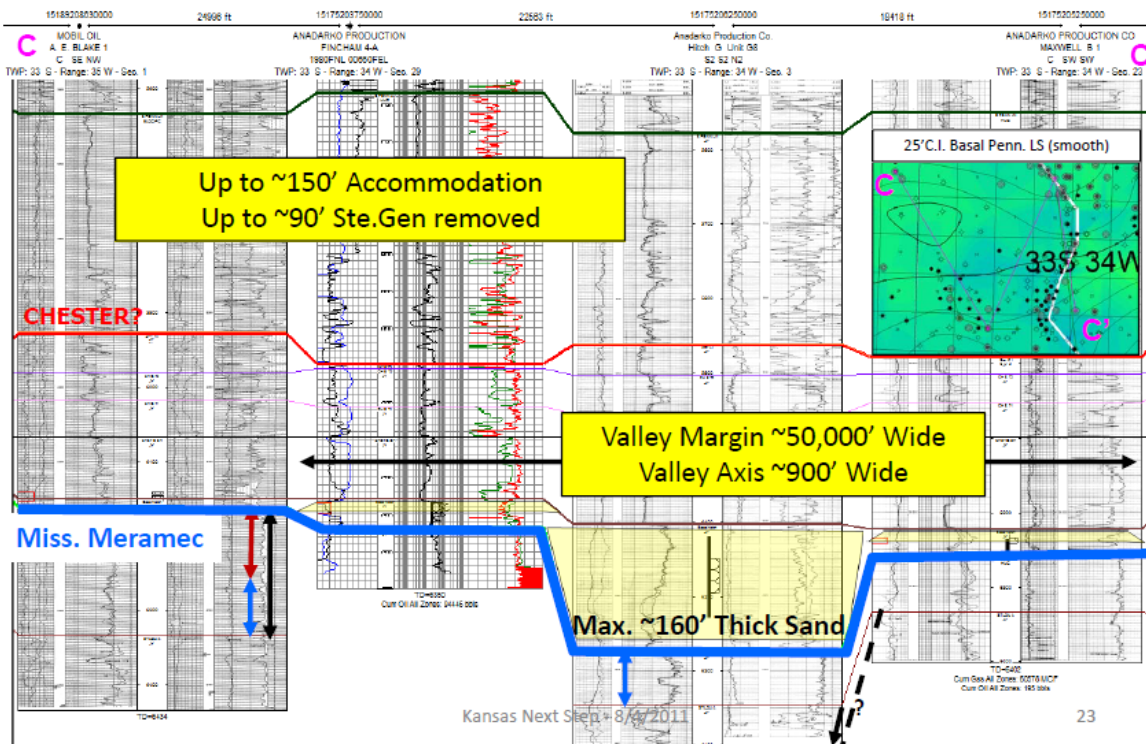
15189208630000
24996 ft
15175208750000
22583 ft
15175206250000
19418 ft
15175205250000

C
MOBIL OIL
A. E. BLAKE 1
C SE NW
TWP: 33 S - Range: 35 W - Sec. 1

ANADARKO PRODUCTION
FINCHAM 4-A
1980FNL 00660FEL
TWP: 33 S - Range: 34 W - Sec. 29

Anadarko Production Co.
Hitch G Unit G8
S2 S2 N2
TWP: 33 S - Range: 34 W - Sec. 3

ANADARKO PRODUCTION CO
MAXWELL B 1
C SW SW
TWP: 33 S - Range: 34 W - Sec. 23

C

25'C.I. Basal Penn. LS (smooth)

C

33S 34W

C'

Up to ~150' Accommodation
Up to ~90' Ste.Gen removed

CHESTER?

Valley Margin ~50,000' Wide
Valley Axis ~900' Wide

Miss. Meramec

Max. ~160' Thick Sand

TD=6350
Cum Oil All Zones: 94446 bbls

TD=6434

TD=6400
Cum Gas All Zones: 50576 MCF
Cum Oil All Zones: 195 bbls

?

Kansas Next Step - 8/4/2011

23